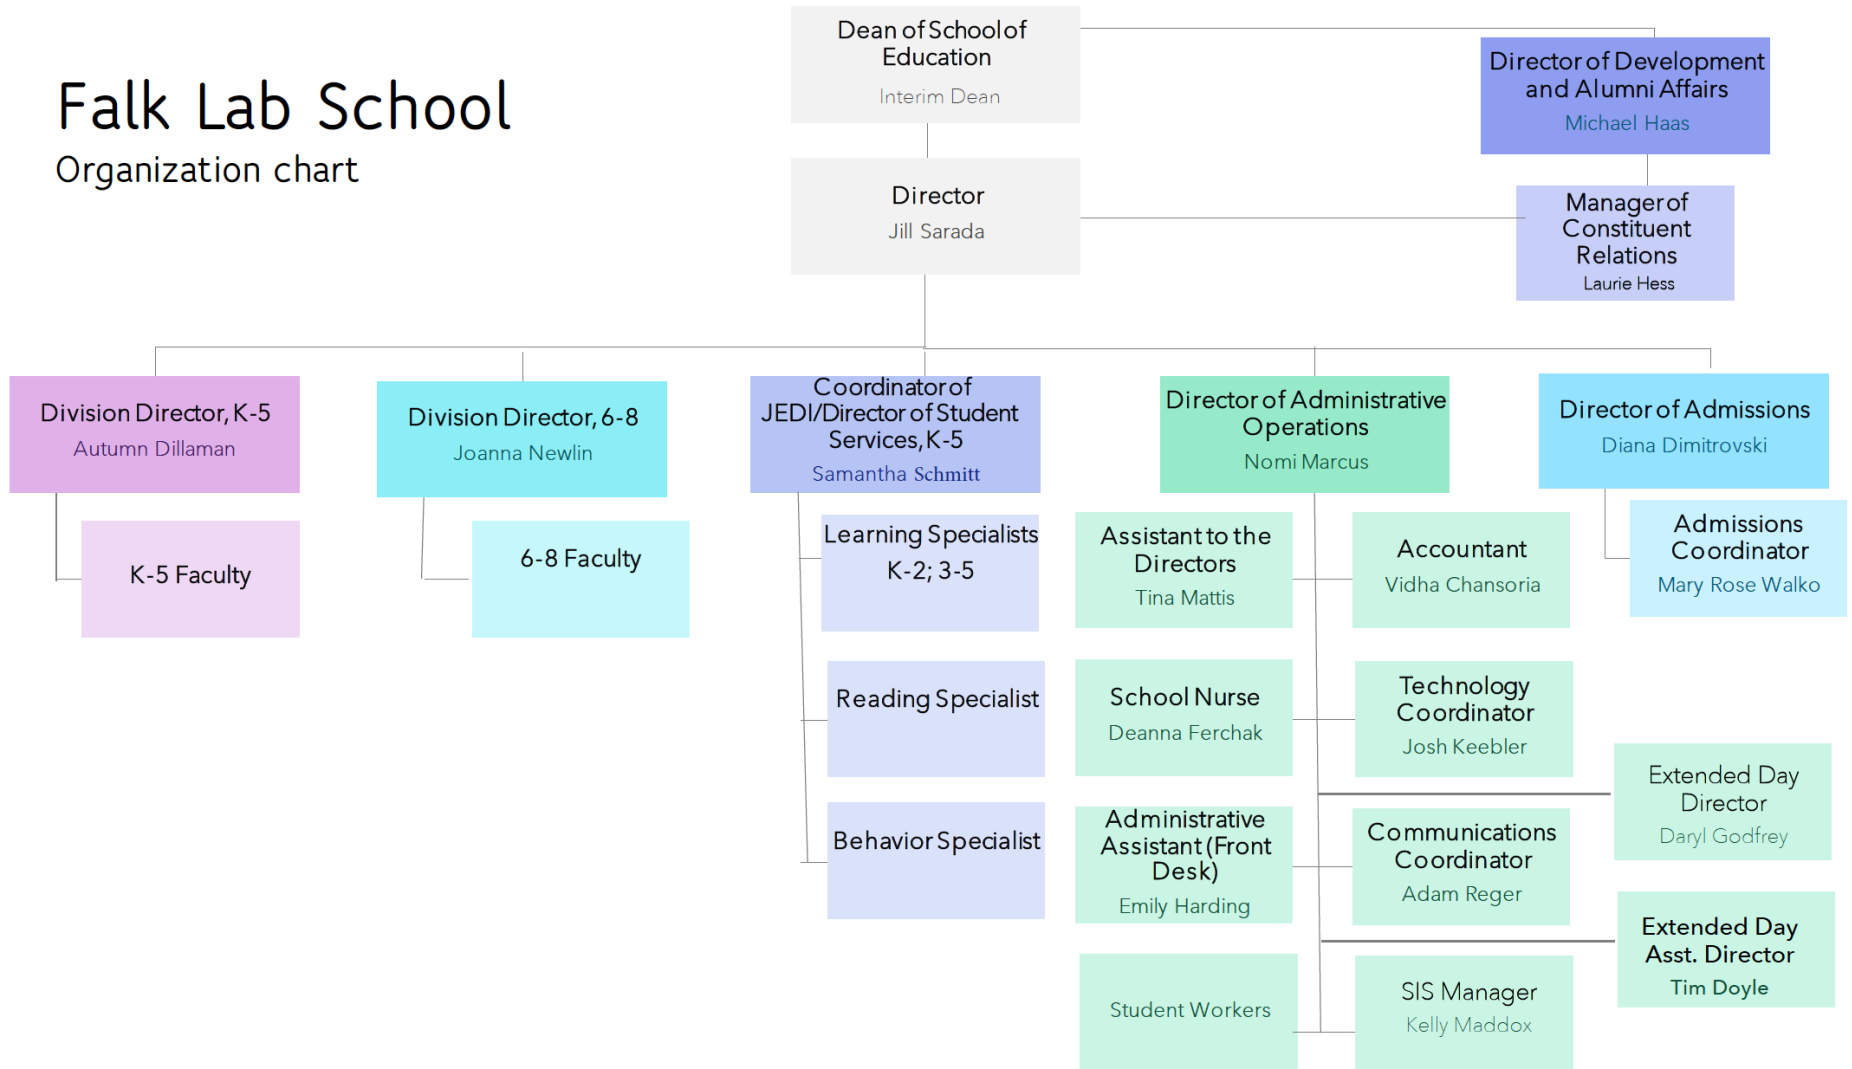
Falk Lab School
Organization chart

Dean of School of Education
Interim Dean

Director of Development and Alumni Affairs
Michael Haas

Director
Jill Sarada

Manager of Constituent Relations
Laurie Hess

Division Director, K-5
Autumn Dillaman

Division Director, 6-8
Joanna Newlin

Coordinator of JEDI/Director of Student Services, K-5
Samantha Schmitt

Director of Administrative Operations
Nomi Marcus

Director of Admissions
Diana Dimitrovski

K-5 Faculty

6-8 Faculty

Learning Specialists K-2; 3-5

Reading Specialist

Behavior Specialist

Assistant to the Directors
Tina Mattis

Accountant
Vidha Chansoria

Admissions Coordinator
Mary Rose Walko

School Nurse
Deanna Ferchak

Technology Coordinator
Josh Keebler

Extended Day Director
Daryl Godfrey

Administrative Assistant (Front Desk)
Emily Harding

Communications Coordinator
Adam Reger

Extended Day Asst. Director
Tim Doyle

Student Workers

SIS Manager
Kelly Maddox